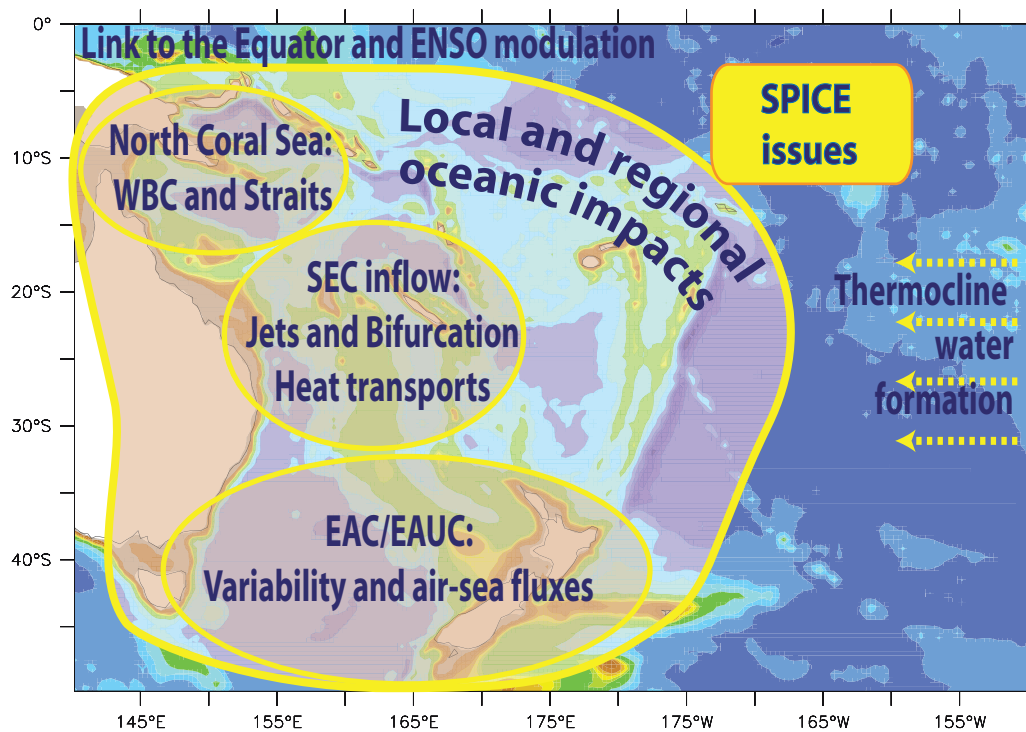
0°
Link to the Equator and ENSO modulation

SPICE issues

North Coral Sea: WBC and Straits

Local and regional oceanic impacts

10°S

SEC inflow: Jets and Bifurcation Heat transports

20°S

Thermocline water formation

30°S

EAC/EAUC: Variability and air-sea fluxes

40°S

145°E 155°E 165°E 175°E 175°W 165°W 155°W